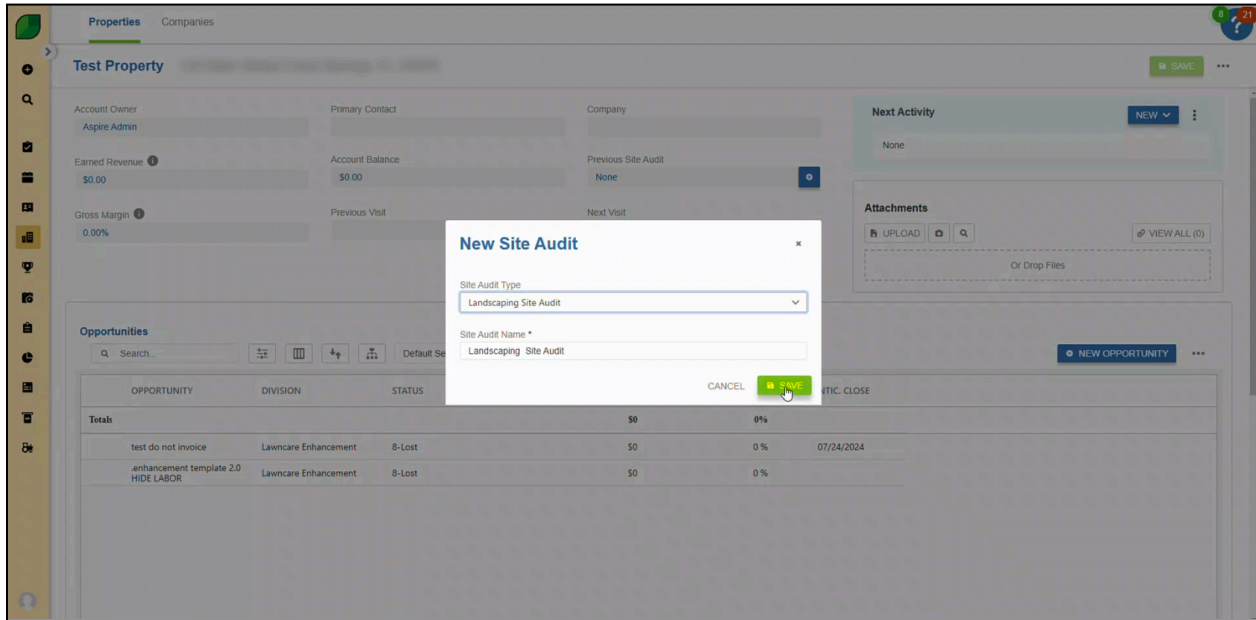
Properties Companies

8 21

Test Property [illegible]

SAVE •••

Account Owner
Aspire Admin

Primary Contact

Company

Next Activity
NEW
None

Earned Revenue
$0.00

Account Balance
$0.00

Previous Site Audit
None

Gross Margin
0.00%

Previous Visit

Next Visit

Attachments
UPLOAD
VIEW ALL (0)
Or Drop Files

New Site Audit ×

Site Audit Type
Landscaping Site Audit

Site Audit Name *
Landscaping Site Audit

CANCEL SAVE

Opportunities
Search...
Default Se

NEW OPPORTUNITY •••

| OPPORTUNITY | DIVISION | STATUS | | | TIC. CLOSE |
|---|---|---|---|---|---|
| Totals | | | $0 | 0% | |
| test do not invoice | Lawncare Enhancement | 8-Lost | $0 | 0% | 07/24/2024 |
| .enhancement template 2.0 HIDE LABOR | Lawncare Enhancement | 8-Lost | $0 | 0% | |